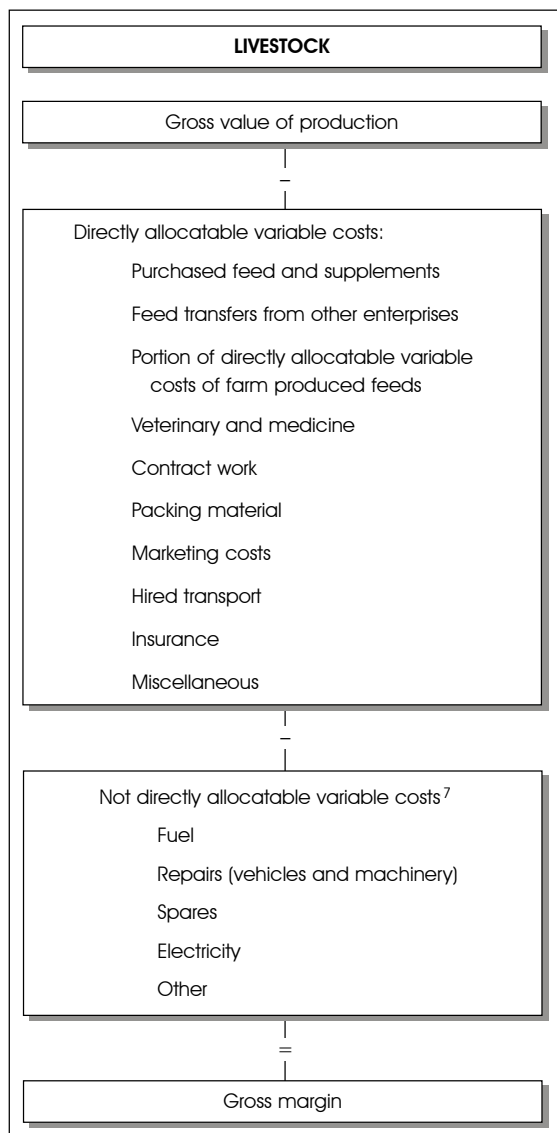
LIVESTOCK

Gross value of production

–

Directly allocatable variable costs:

Purchased feed and supplements

Feed transfers from other enterprises

Portion of directly allocatable variable costs of farm produced feeds

Veterinary and medicine

Contract work

Packing material

Marketing costs

Hired transport

Insurance

Miscellaneous

–

Not directly allocatable variable costs$^7$

Fuel

Repairs (vehicles and machinery)

Spares

Electricity

Other

=

Gross margin